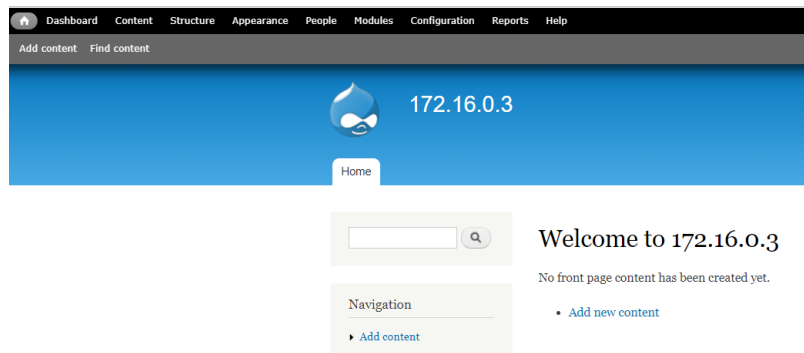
Dashboard Content Structure Appearance People Modules Configuration Reports Help

Add content Find content

172.16.0.3

Home

Welcome to 172.16.0.3

No front page content has been created yet.

• Add new content

Navigation

▸ Add content